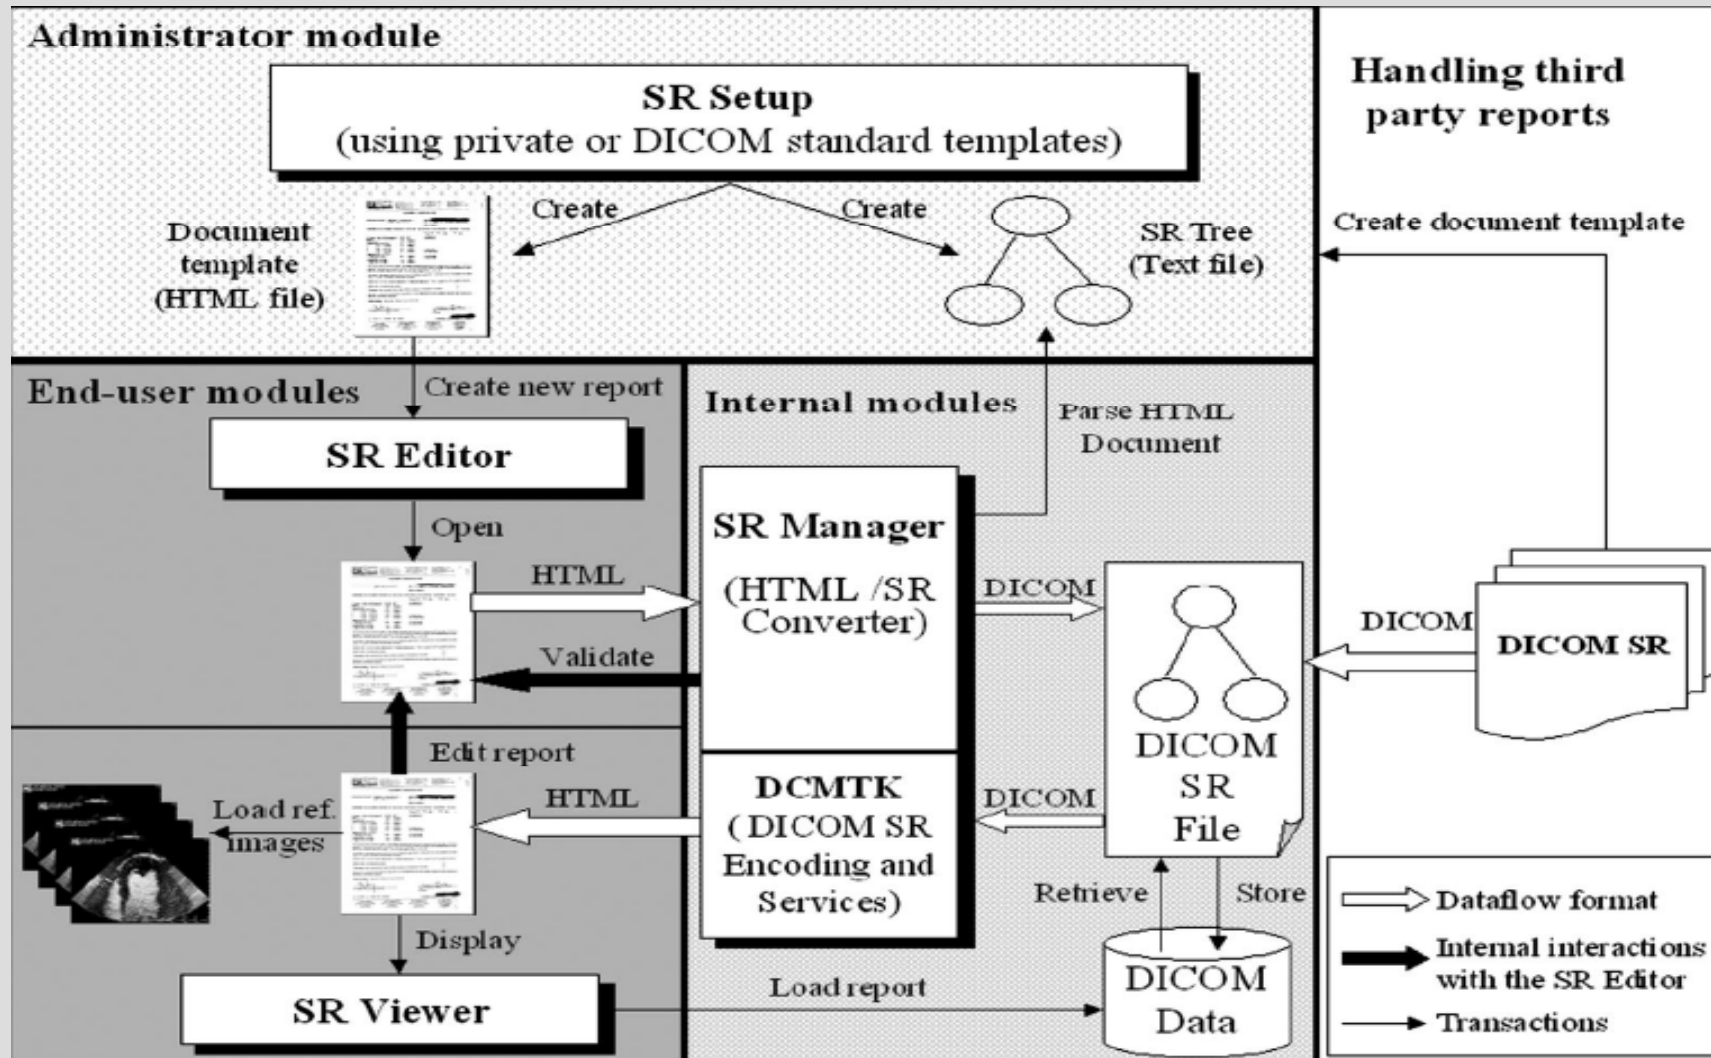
Administrator module

SR Setup
(using private or DICOM standard templates)

Create

Create

Document template (HTML file)

SR Tree (Text file)

Handling third party reports

Create document template

End-user modules

Create new report

SR Editor

Open

HTML

Validate

Edit report

Load ref. images

HTML

Display

SR Viewer

Internal modules

Parse HTML Document

SR Manager
(HTML /SR Converter)

DICOM

DCMTK
( DICOM SR Encoding and Services)

DICOM

DICOM SR File

DICOM

DICOM SR

Retrieve

Store

DICOM Data

Load report

Dataflow format

Internal interactions with the SR Editor

Transactions